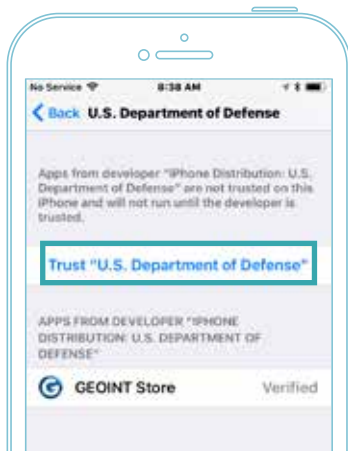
No Service

8:38 AM

Back U.S. Department of Defense

Apps from developer "iPhone Distribution: U.S. Department of Defense" are not trusted on this iPhone and will not run until the developer is trusted.

Trust "U.S. Department of Defense"

APPS FROM DEVELOPER "IPHONE DISTRIBUTION: U.S. DEPARTMENT OF DEFENSE"

GEOINT Store

Verified